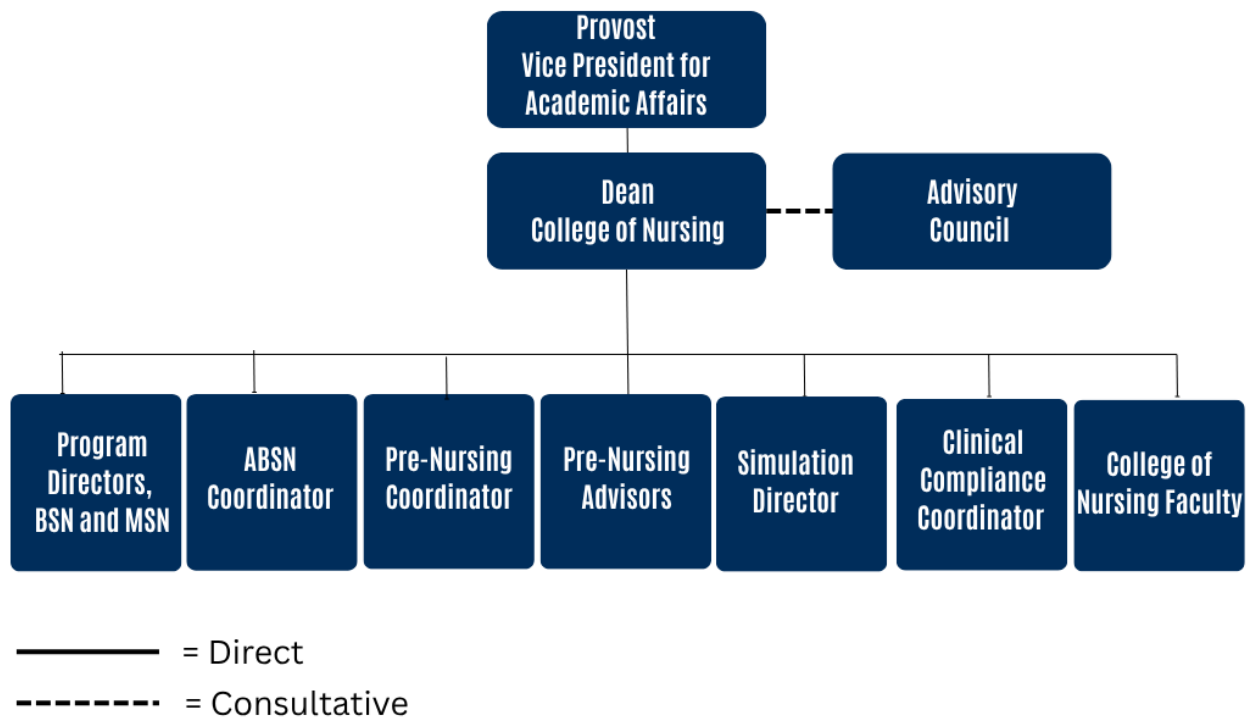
Provost
Vice President for
Academic Affairs

Dean
College of Nursing

Advisory
Council

Program
Directors,
BSN and MSN

ABSN
Coordinator

Pre-Nursing
Coordinator

Pre-Nursing
Advisors

Simulation
Director

Clinical
Compliance
Coordinator

College of
Nursing Faculty

= Direct

= Consultative